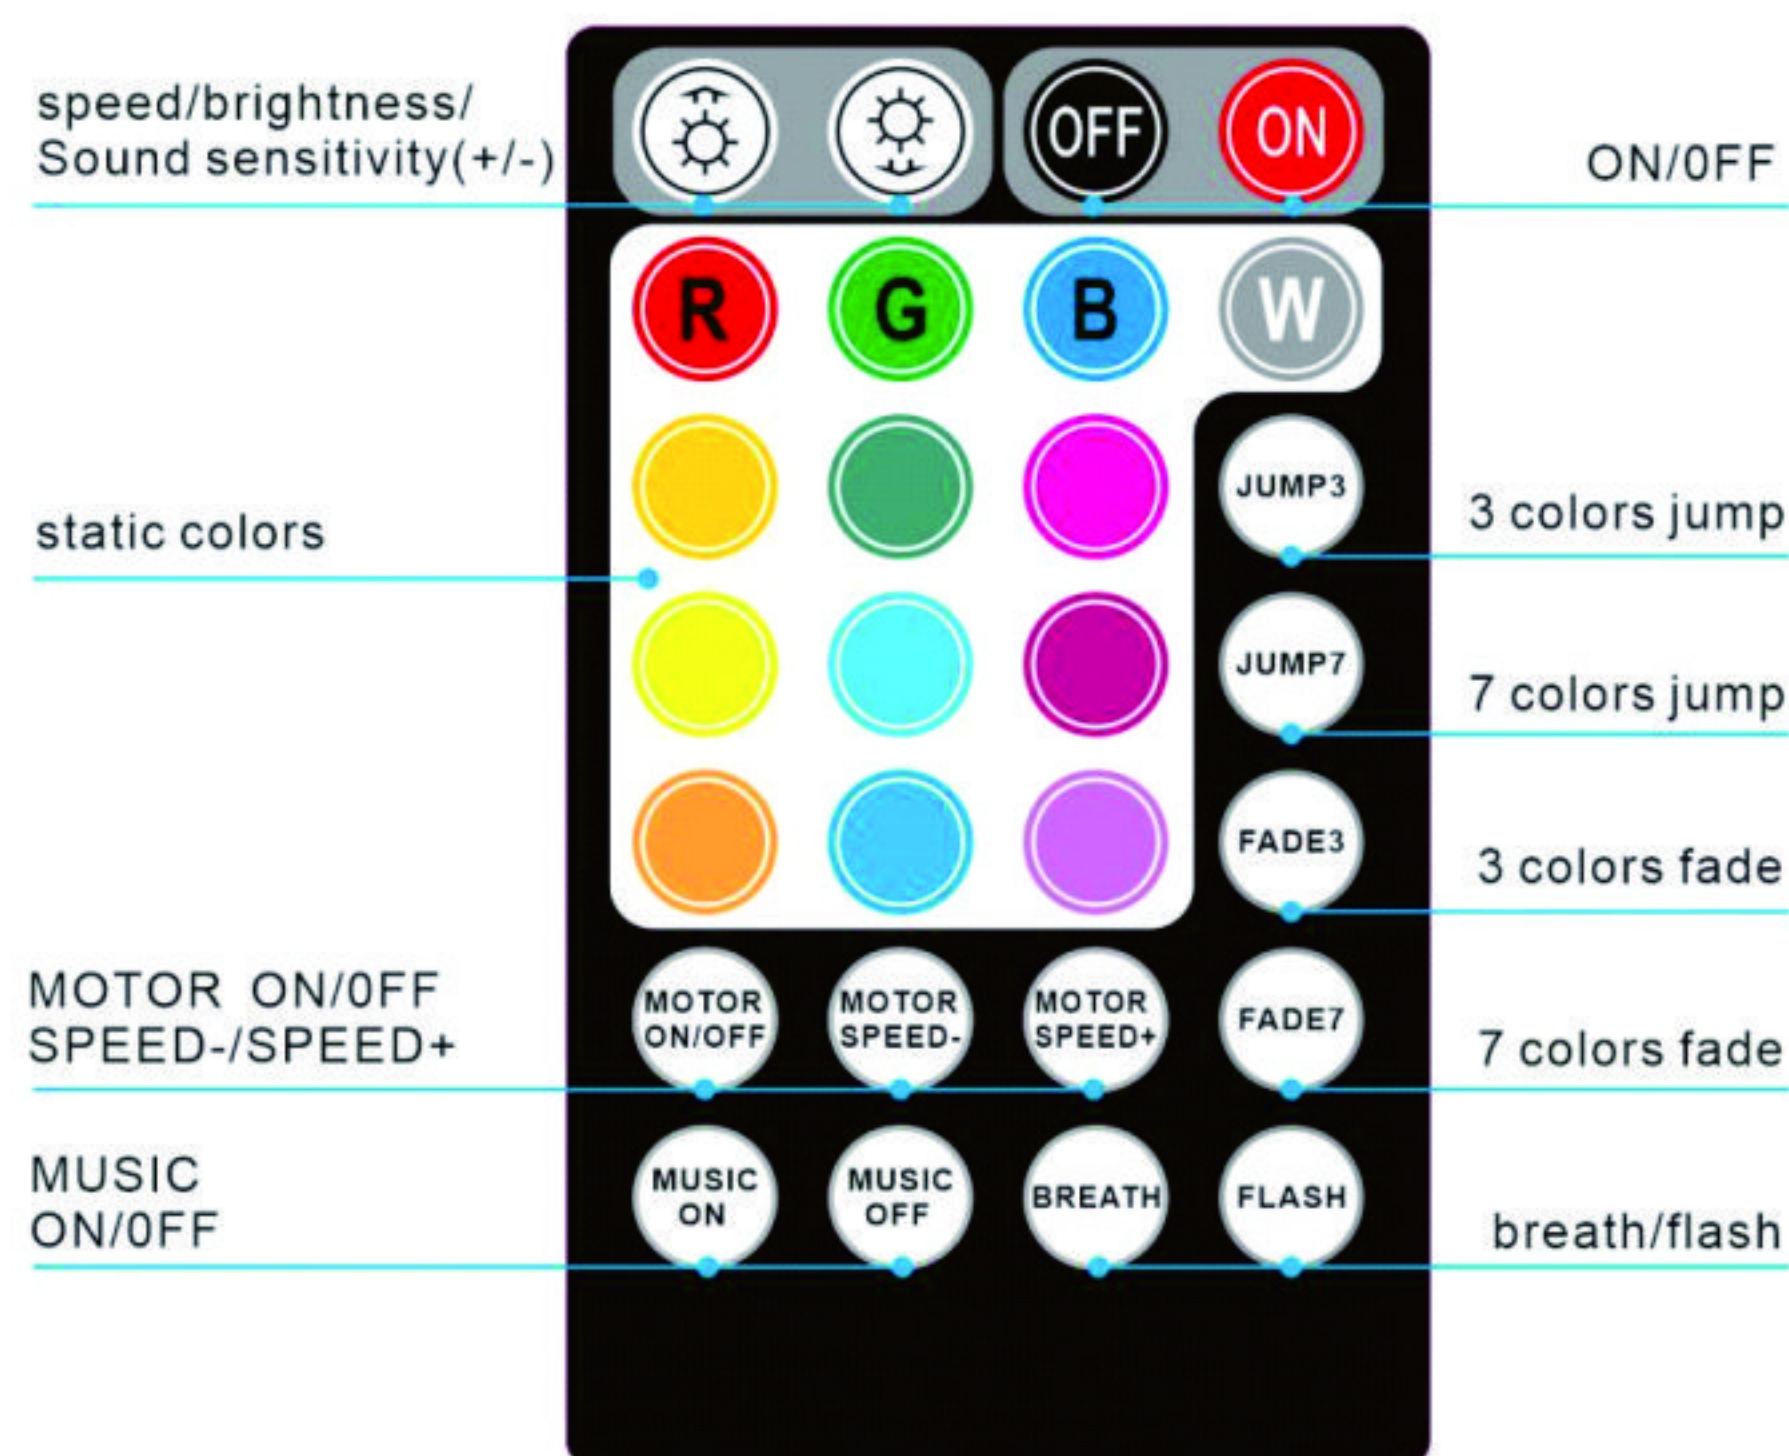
speed/brightness/
Sound sensitivity(+/-)

OFF ON

ON/0FF

R G B W

static colors

JUMP3

3 colors jump

JUMP7

7 colors jump

FADE3

3 colors fade

MOTOR ON/0FF
SPEED-/SPEED+

MOTOR ON/OFF MOTOR SPEED- MOTOR SPEED+ FADE7

7 colors fade

MUSIC
ON/0FF

MUSIC ON MUSIC OFF BREATH FLASH

breath/flash